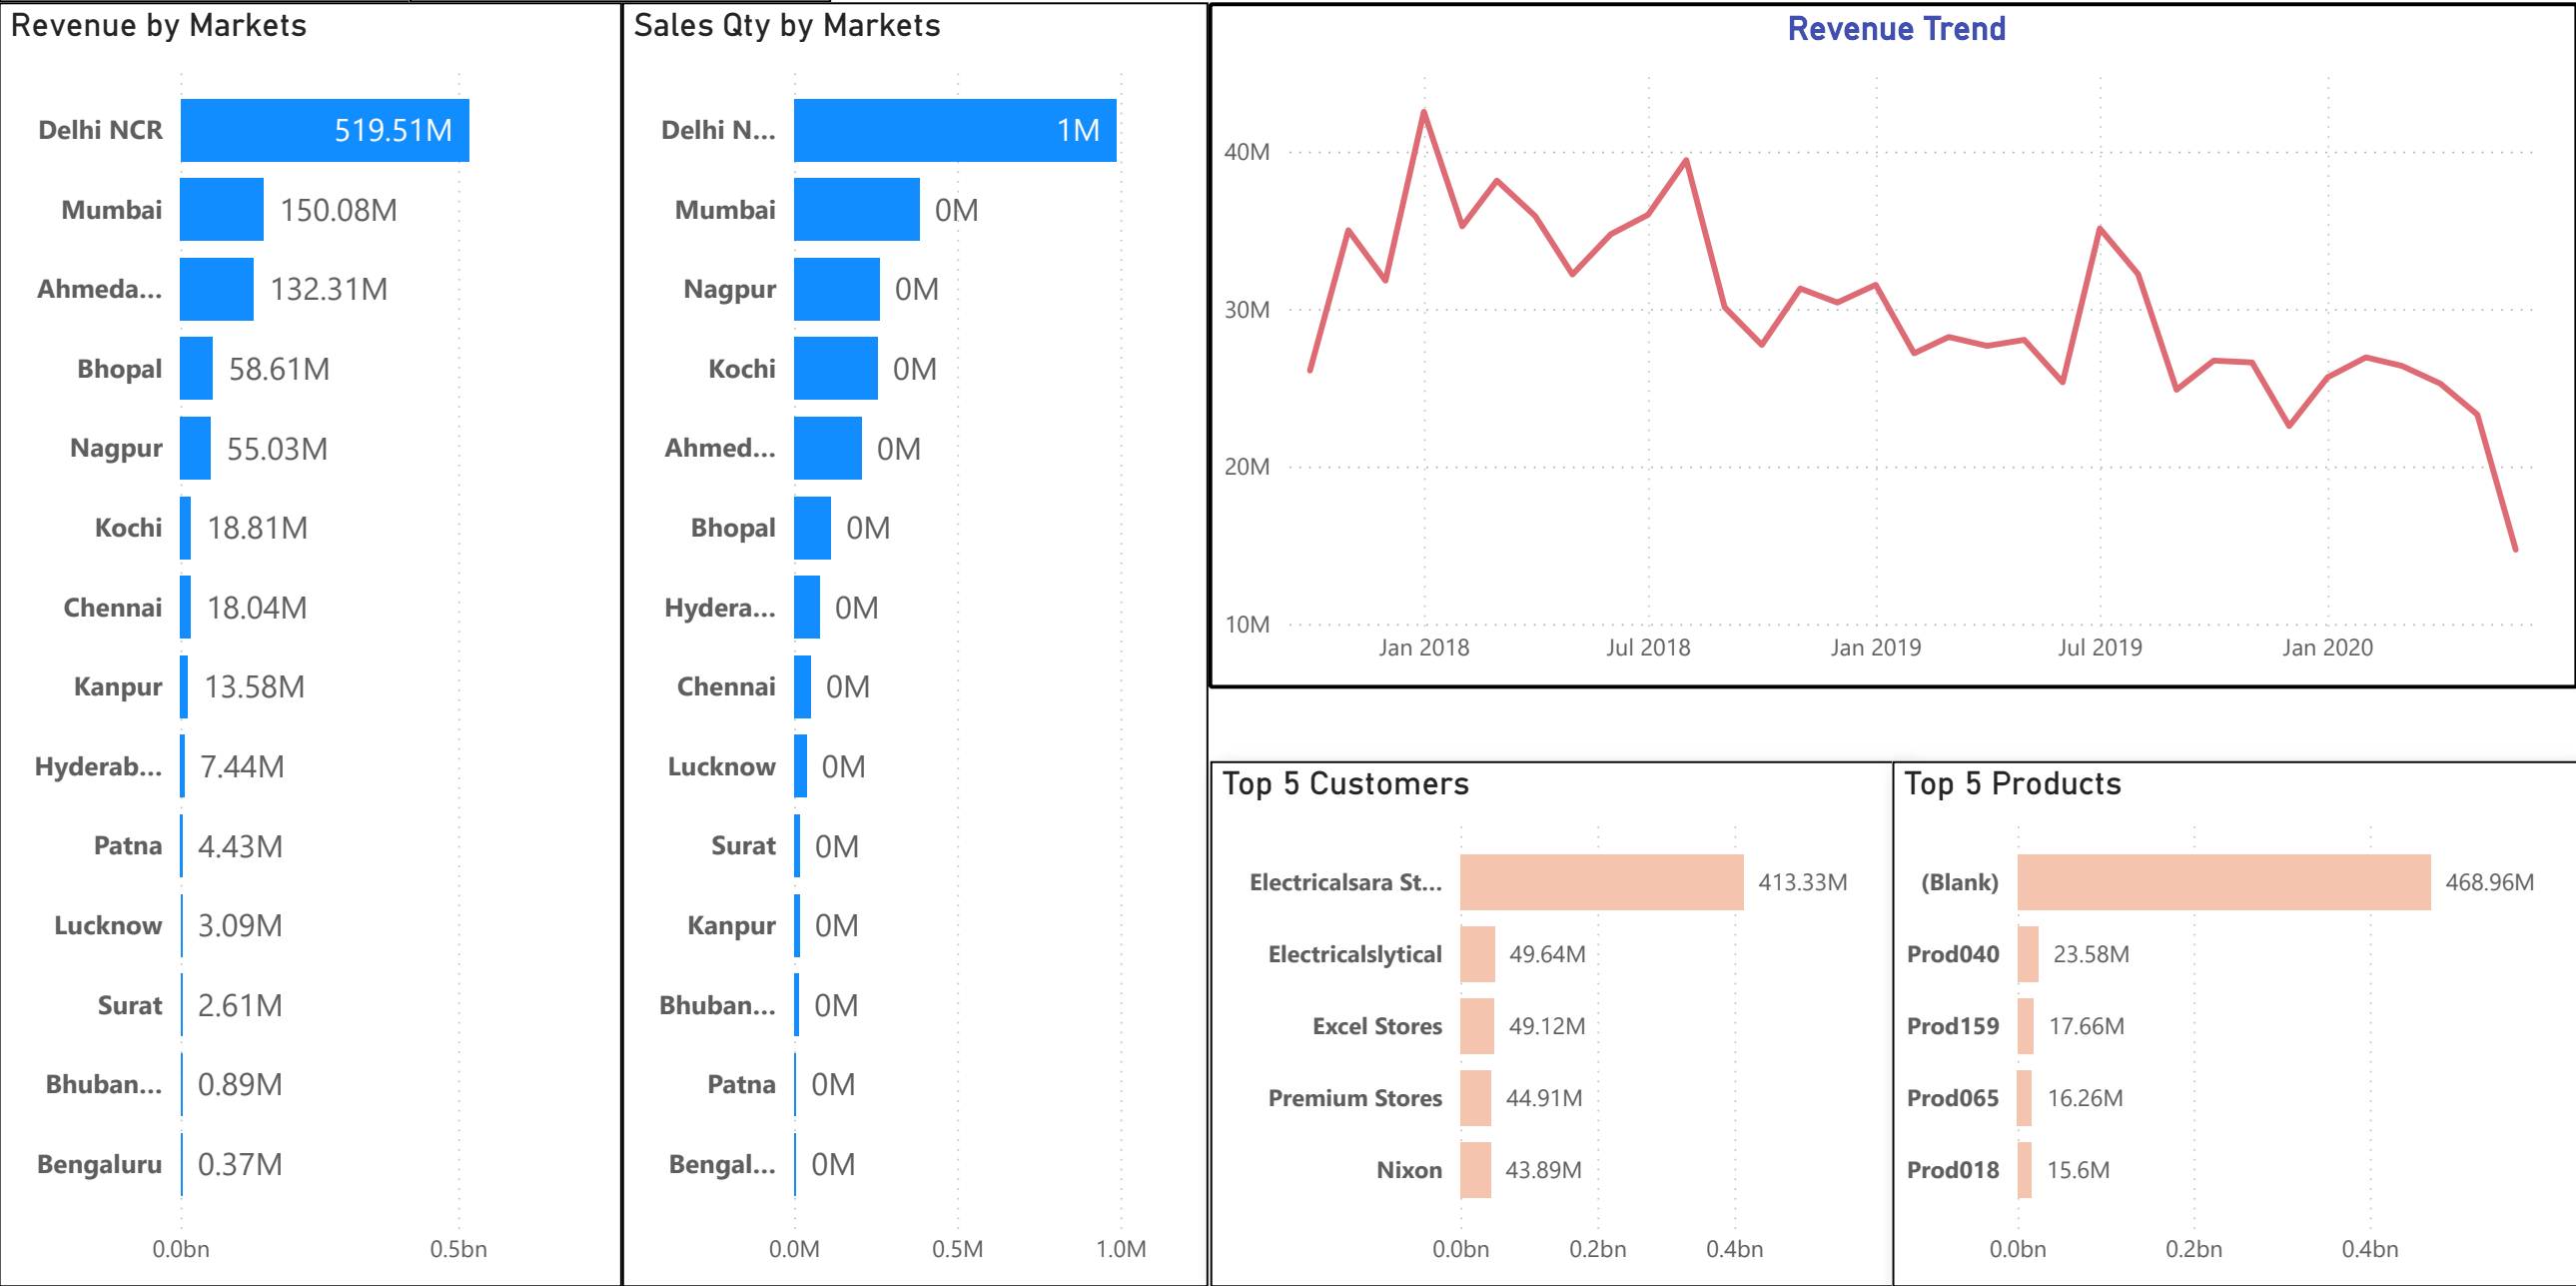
Revenue by Markets

| Market | Revenue |
|---|---|
| Delhi NCR | 519.51M |
| Mumbai | 150.08M |
| Ahmeda... | 132.31M |
| Bhopal | 58.61M |
| Nagpur | 55.03M |
| Kochi | 18.81M |
| Chennai | 18.04M |
| Kanpur | 13.58M |
| Hyderab... | 7.44M |
| Patna | 4.43M |
| Lucknow | 3.09M |
| Surat | 2.61M |
| Bhuban... | 0.89M |
| Bengaluru | 0.37M |

0.0bn 0.5bn

Sales Qty by Markets

| Market | Sales Qty |
|---|---|
| Delhi N... | 1M |
| Mumbai | 0M |
| Nagpur | 0M |
| Kochi | 0M |
| Ahmed... | 0M |
| Bhopal | 0M |
| Hydera... | 0M |
| Chennai | 0M |
| Lucknow | 0M |
| Surat | 0M |
| Kanpur | 0M |
| Bhuban... | 0M |
| Patna | 0M |
| Bengal... | 0M |

0.0M 0.5M 1.0M

Revenue Trend

40M
30M
20M
10M
Jan 2018 Jul 2018 Jan 2019 Jul 2019 Jan 2020

Top 5 Customers

| Customer | Revenue |
|---|---|
| Electricalsara St... | 413.33M |
| Electricalslytical | 49.64M |
| Excel Stores | 49.12M |
| Premium Stores | 44.91M |
| Nixon | 43.89M |

0.0bn 0.2bn 0.4bn

Top 5 Products

| Product | Revenue |
|---|---|
| (Blank) | 468.96M |
| Prod040 | 23.58M |
| Prod159 | 17.66M |
| Prod065 | 16.26M |
| Prod018 | 15.6M |

0.0bn 0.2bn 0.4bn